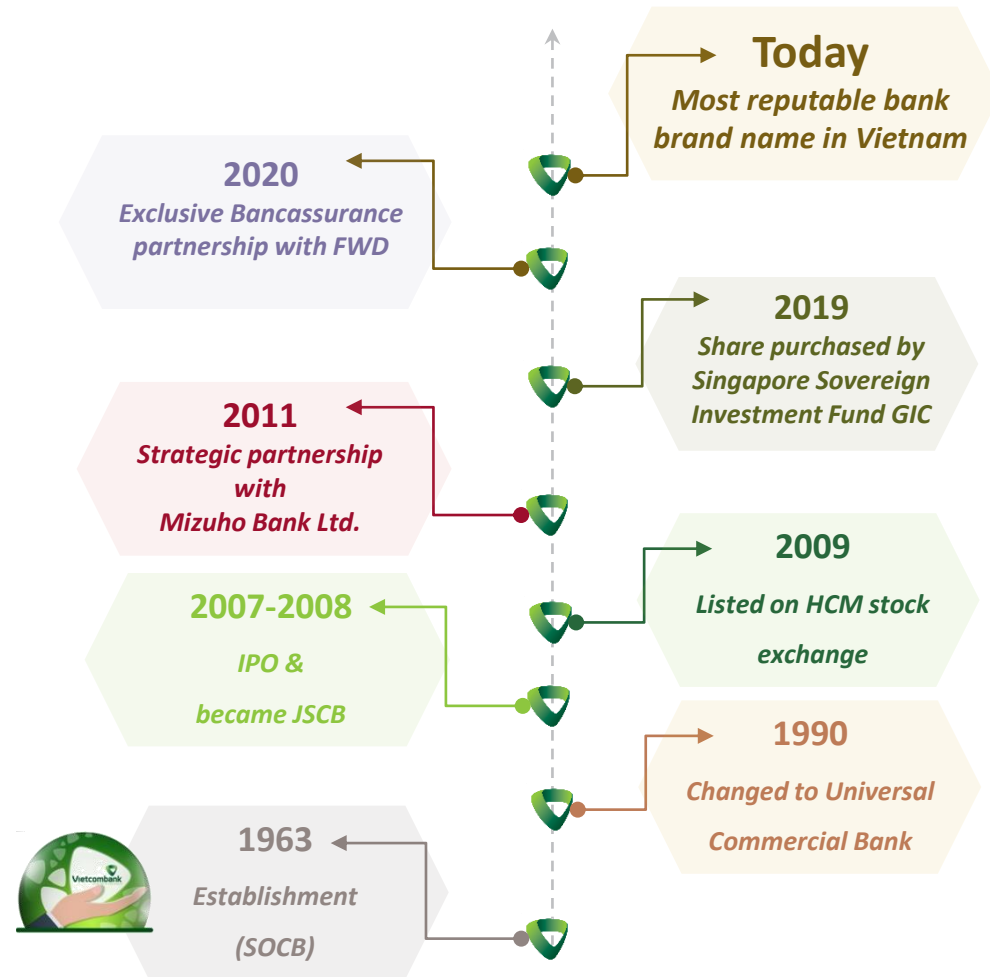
Today
Most reputable bank brand name in Vietnam

2020
Exclusive Bancassurance partnership with FWD

2019
Share purchased by Singapore Sovereign Investment Fund GIC

2011
Strategic partnership with Mizuho Bank Ltd.

2009
Listed on HCM stock exchange

2007-2008
IPO & became JSCB

1990
Changed to Universal Commercial Bank

Vietcombank

1963
Establishment (SOCB)